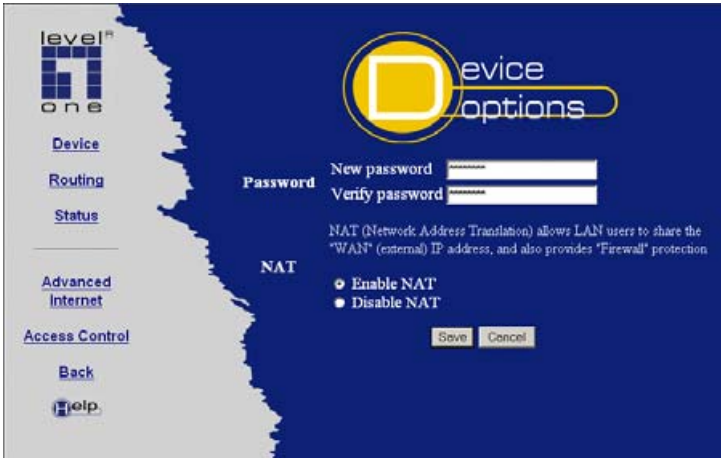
level
one

Device

Routing

Status

Advanced Internet

Access Control

Back

Help

Device Options

Password

New password ********
Verify password ********

NAT

NAT (Network Address Translation) allows LAN users to share the "WAN" (external) IP address, and also provides "Firewall" protection

Enable NAT
Disable NAT

Save Cancel